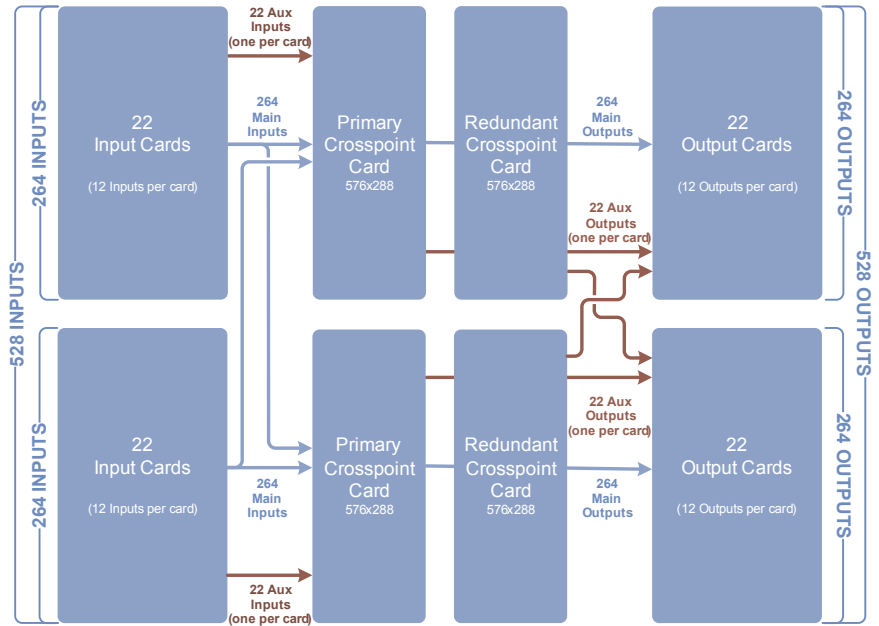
528 INPUTS

264 INPUTS

22
Input Cards

(12 Inputs per card)

22 Aux Inputs (one per card)

264 Main Inputs

Primary Crosspoint Card
576x288

Redundant Crosspoint Card
576x288

264 Main Outputs

22 Aux Outputs (one per card)

22
Output Cards

(12 Outputs per card)

264 OUTPUTS

528 OUTPUTS

264 INPUTS

22
Input Cards

(12 Inputs per card)

264 Main Inputs

22 Aux Inputs (one per card)

Primary Crosspoint Card
576x288

Redundant Crosspoint Card
576x288

22 Aux Outputs (one per card)

264 Main Outputs

22
Output Cards

(12 Outputs per card)

264 OUTPUTS